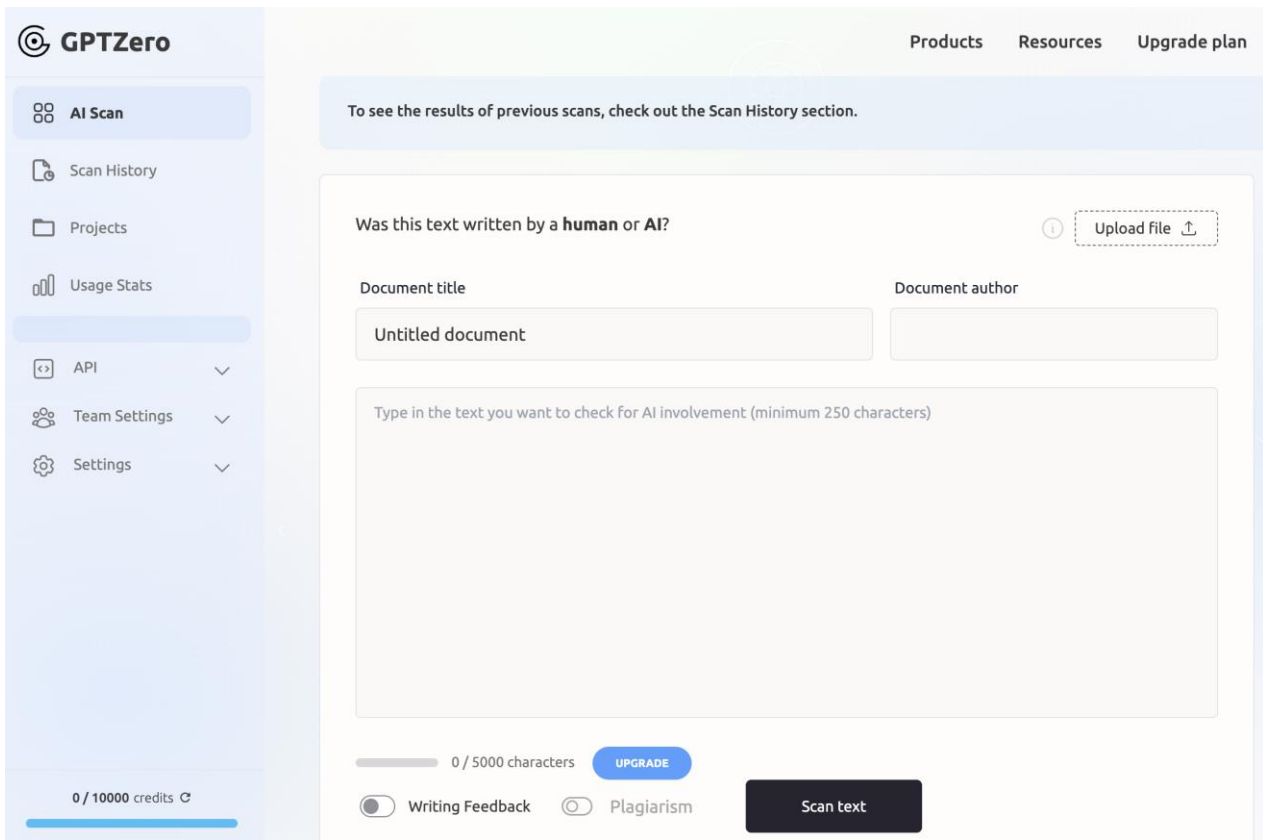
GPTZero

AI Scan

Scan History

Projects

Usage Stats

API

Team Settings

Settings

0 / 10000 credits

Products Resources Upgrade plan

To see the results of previous scans, check out the Scan History section.

Was this text written by a **human** or **AI**?

Upload file

Document title

Untitled document

Document author

Type in the text you want to check for AI involvement (minimum 250 characters)

0 / 5000 characters

UPGRADE

Writing Feedback

Plagiarism

Scan text